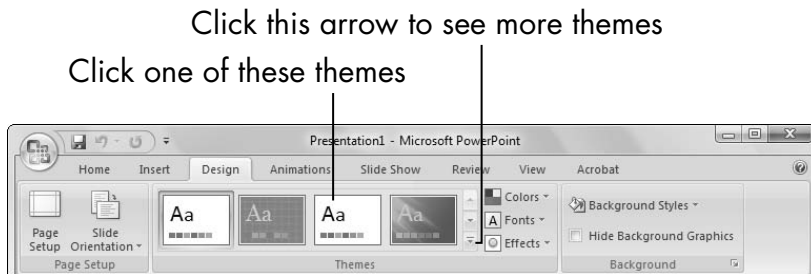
Click this arrow to see more themes

Click one of these themes

Presentation1 - Microsoft PowerPoint

Home Insert Design Animations Slide Show Review View Acrobat

Page Setup Slide Orientation

Page Setup

Aa Aa Aa Aa

Colors
Fonts
Effects

Themes

Background Styles
Hide Background Graphics

Background